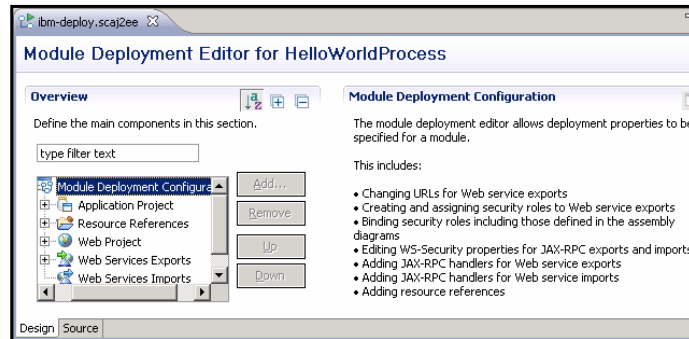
ibm-deploy.scaj2ee

Module Deployment Editor for HelloWorldProcess

Overview

Define the main components in this section.

type filter text

Module Deployment Configura
Application Project
Resource References
Web Project
Web Services Exports
Web Services Imports

Add...
Remove
Up
Down

Module Deployment Configuration

The module deployment editor allows deployment properties to be specified for a module.

This includes:

• Changing URLs for Web service exports
• Creating and assigning security roles to Web service exports
• Binding security roles including those defined in the assembly diagrams
• Editing WS-Security properties for JAX-RPC exports and imports
• Adding JAX-RPC handlers for Web service exports
• Adding JAX-RPC handlers for Web service imports
• Adding resource references

Design Source